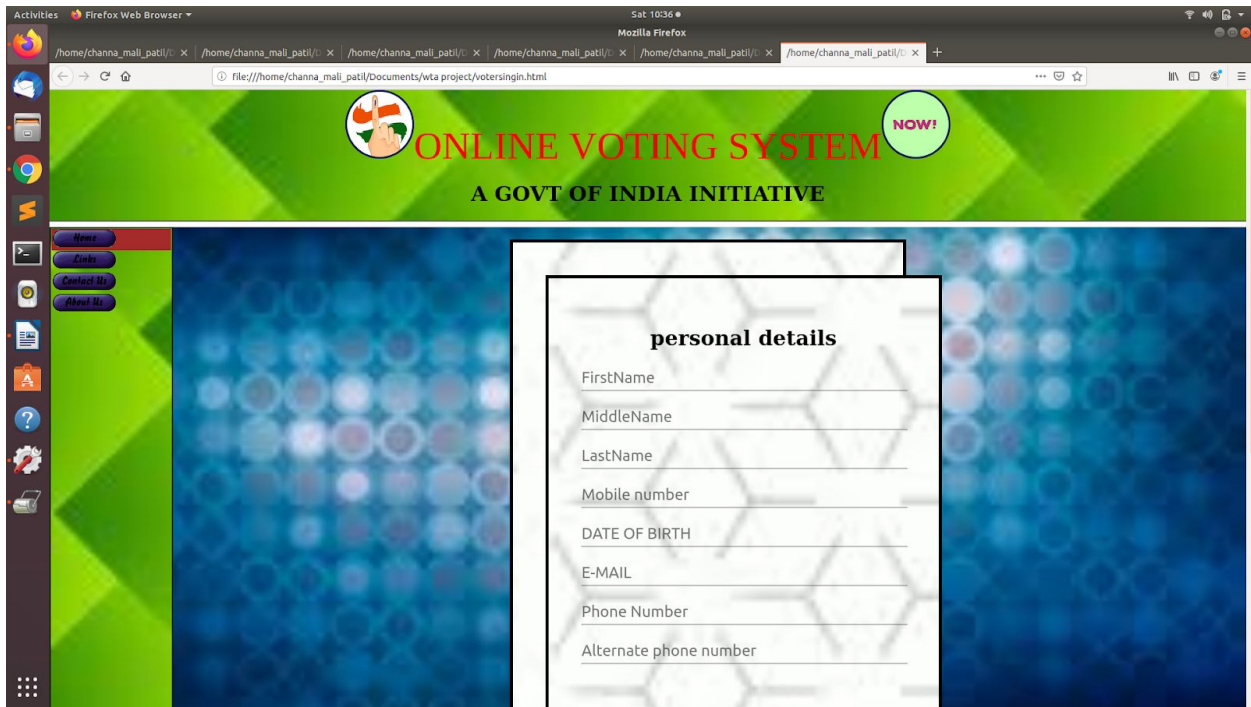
Activities Firefox Web Browser ▾ Sat 10:36 ●

Mozilla Firefox

/home/channa_mali_patil/D × /home/channa_mali_patil/D × /home/channa_mali_patil/D × /home/channa_mali_patil/D × /home/channa_mali_patil/D × /home/channa_mali_patil/D × +

file:///home/channa_mali_patil/Documents/wta project/votersingin.html

ONLINE VOTING SYSTEM

NOW!

A GOVT OF INDIA INITIATIVE

Home
Links
Contact Us
About Us

personal details

FirstName

MiddleName

LastName

Mobile number

DATE OF BIRTH

E-MAIL

Phone Number

Alternate phone number